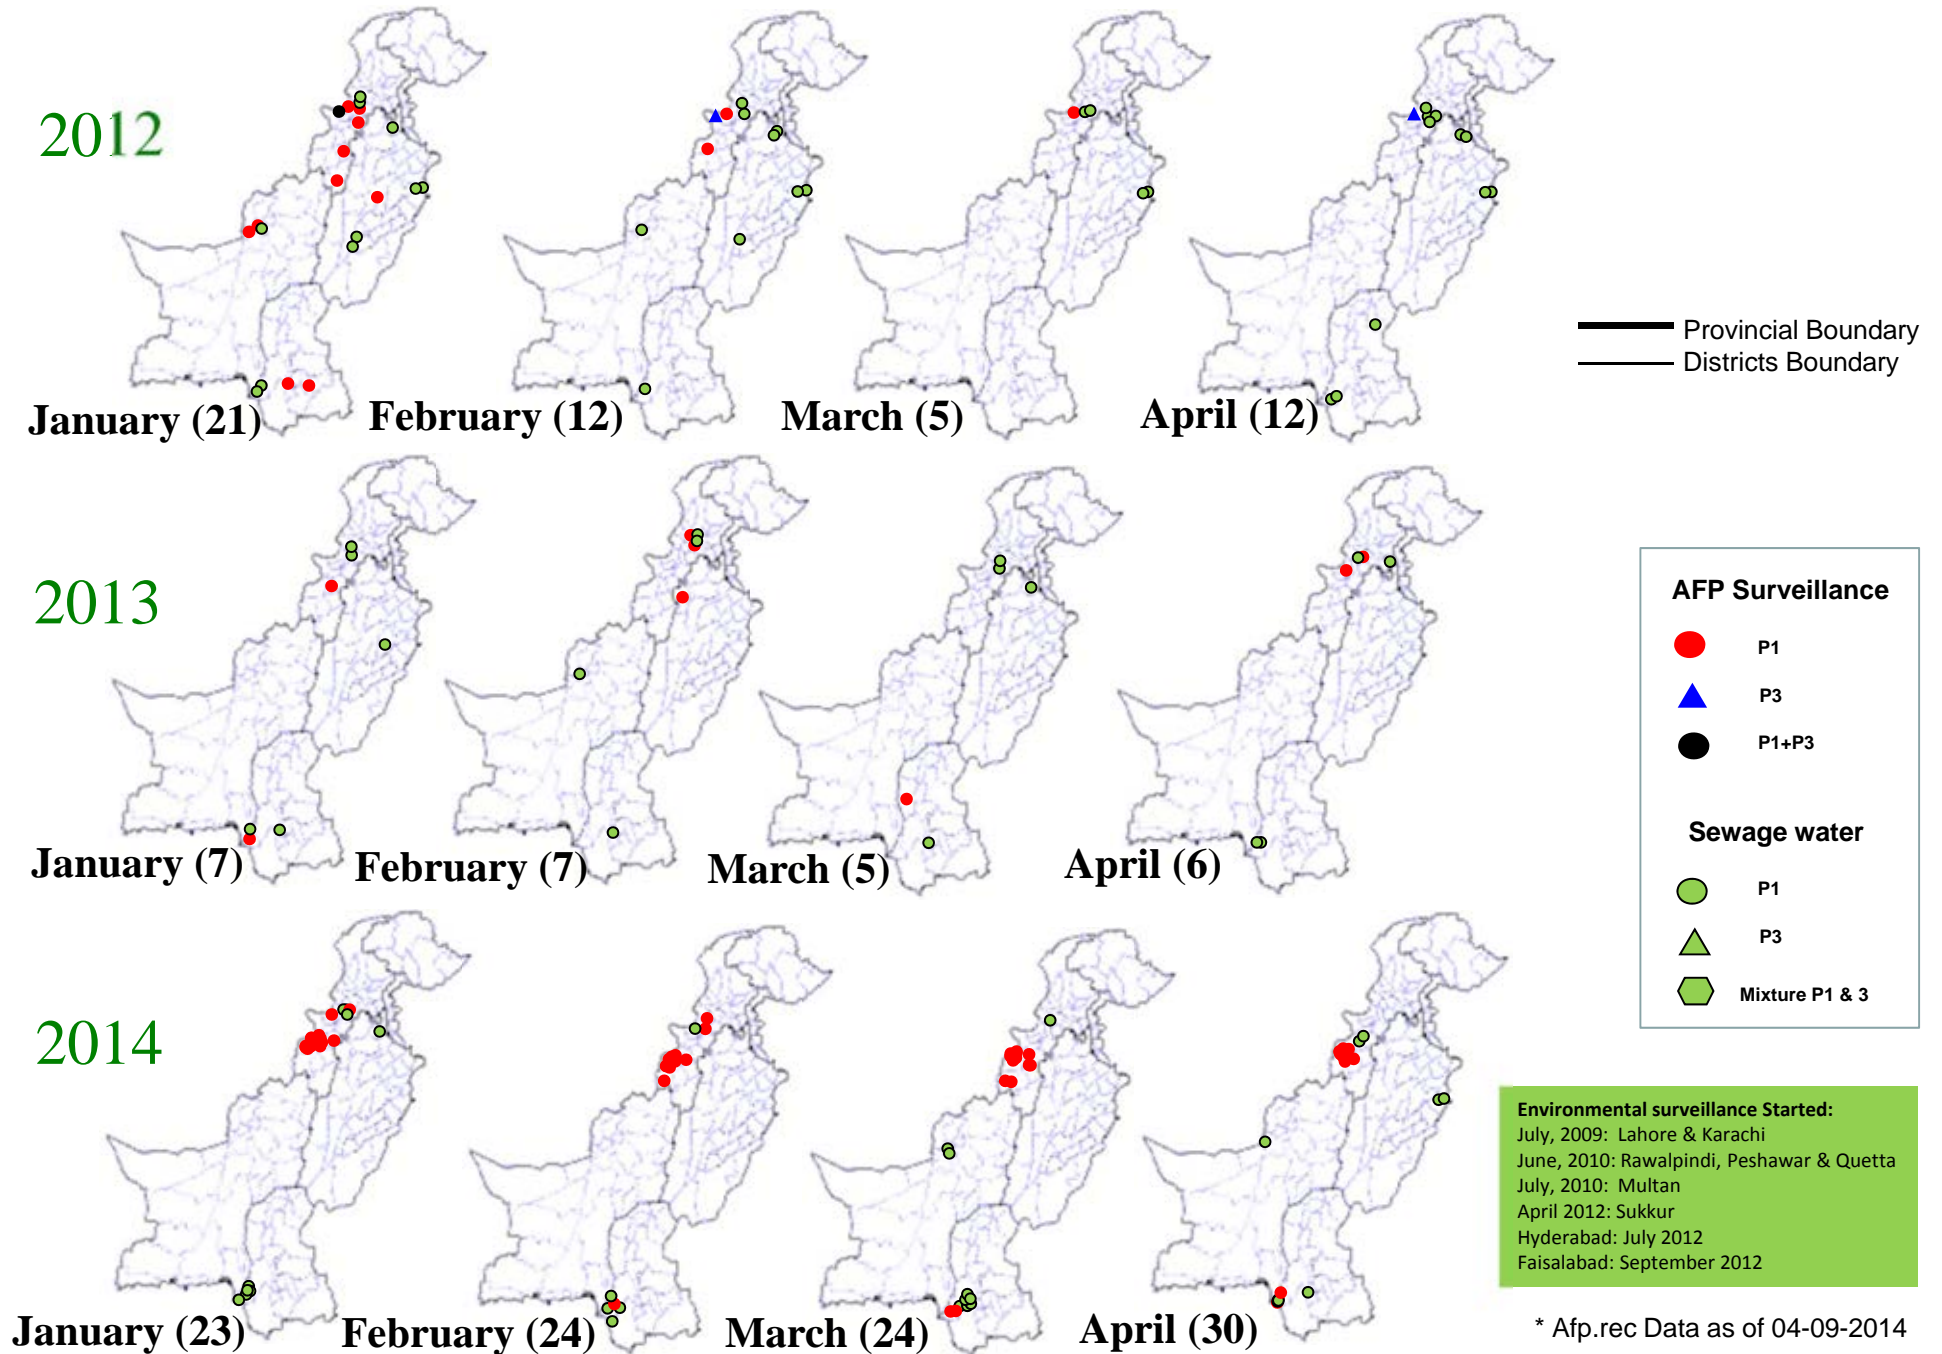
2012

January (21)

February (12)

March (5)

April (12)

Provincial Boundary
Districts Boundary

2013

January (7)

February (7)

March (5)

April (6)

AFP Surveillance

P1

P3

P1+P3

Sewage water

P1

P3

Mixture P1 & 3

2014

January (23)

February (24)

March (24)

April (30)

Environmental surveillance Started:
July, 2009: Lahore & Karachi
June, 2010: Rawalpindi, Peshawar & Quetta
July, 2010: Multan
April 2012: Sukkur
Hyderabad: July 2012
Faisalabad: September 2012

* Afp.rec Data as of 04-09-2014